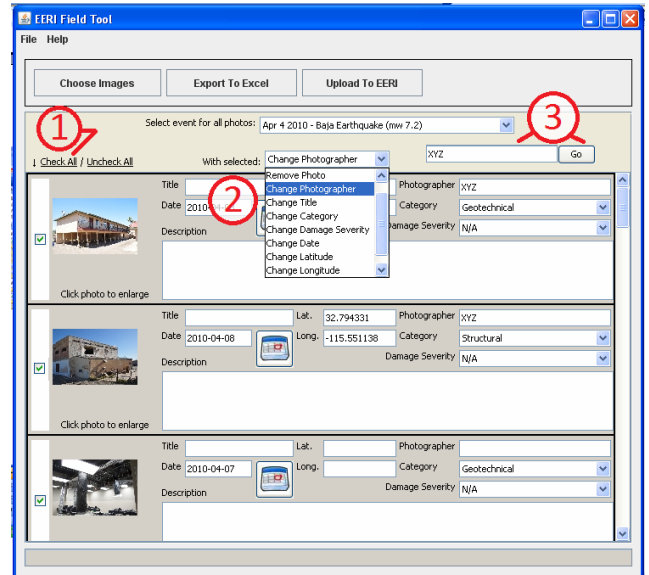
EERI Field Tool

File Help

Choose Images
Export To Excel
Upload To EERI

①
Select event for all photos: Apr 4 2010 - Baja Earthquake (mw 7.2)
③

↓ Check All / Uncheck All
With selected: Change Photographer
XYZ
Go

Remove Photo
Change Photographer
Change Title
Change Category
Change Damage Severity
Change Date
Change Latitude
Change Longitude

②

Title
Date 2010-04-
Description
Photographer XYZ
Category Geotechnical
Damage Severity N/A
Click photo to enlarge

Title
Lat. 32.794331
Photographer XYZ
Date 2010-04-08
Long. -115.551138
Category Structural
Description
Damage Severity N/A
Click photo to enlarge

Title
Lat.
Photographer
Date 2010-04-07
Long.
Category Geotechnical
Description
Damage Severity N/A